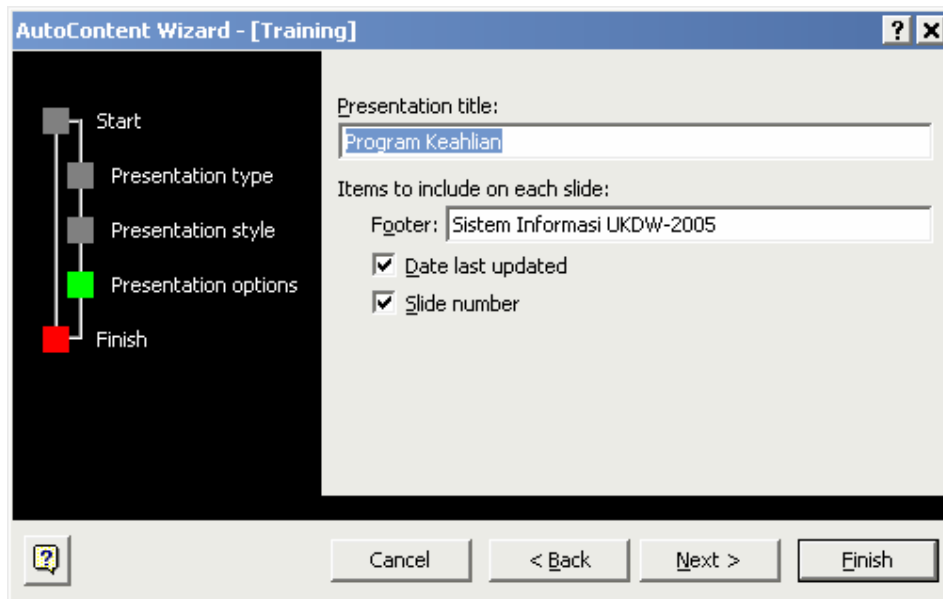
AutoContent Wizard - [Training]

?

Start

Presentation type

Presentation style

Presentation options

Finish

Presentation title:

Program Keahlian

Items to include on each slide:

Footer: Sistem Informasi UKDW-2005

Date last updated

Slide number

Cancel

< Back

Next >

Finish